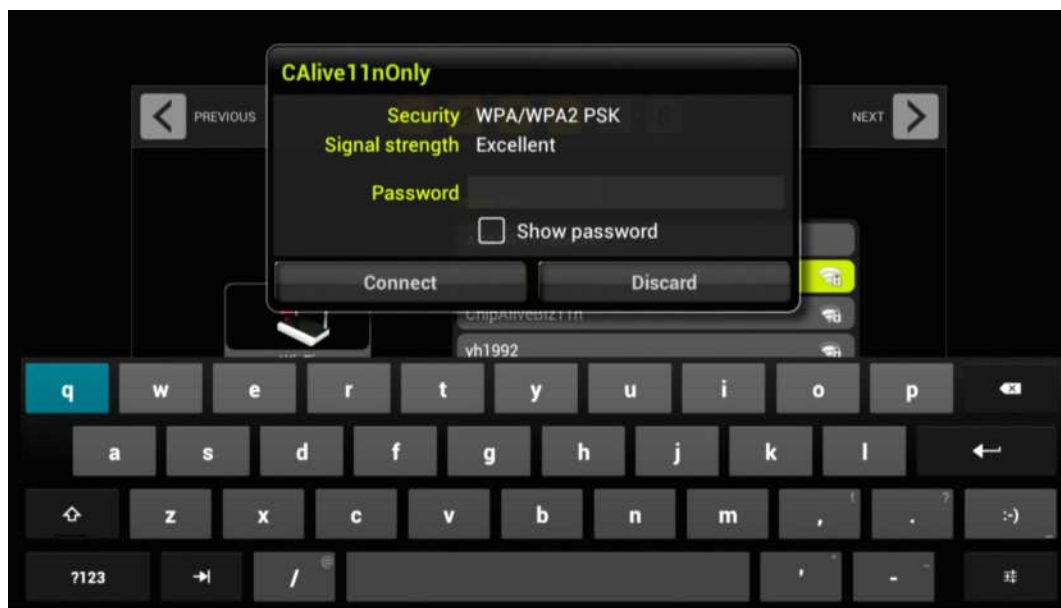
CAlive11nOnly

PREVIOUS

NEXT

Security WPA/WPA2 PSK
Signal strength Excellent

Password

Show password

Connect

Discard

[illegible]

yh1992

q w e r t y u i o p

a s d f g h j k l

z x c v b n m , . :-)

?123 / ' -